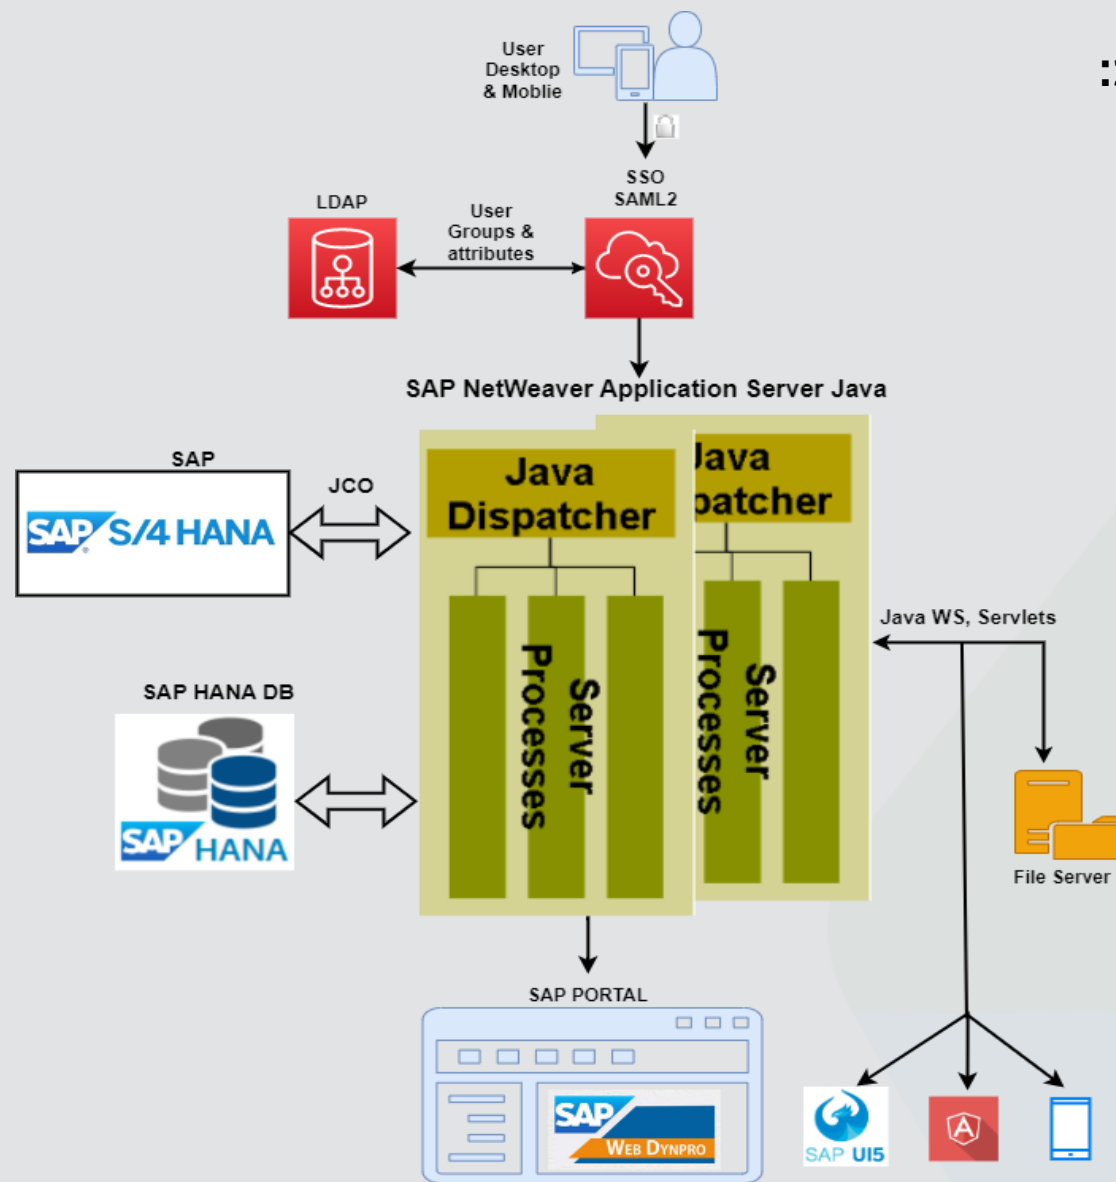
User Desktop & Moblie

SSO SAML2

LDAP

User Groups & attributes

SAP NetWeaver Application Server Java

SAP

SAP S/4 HANA

JCO

Java Dispatcher

Server Processes

Java
patcher

Server Processes

Java WS, Servlets

SAP HANA DB

SAP HANA

File Server

SAP PORTAL

SAP WEB DYNPRO

SAP UI5